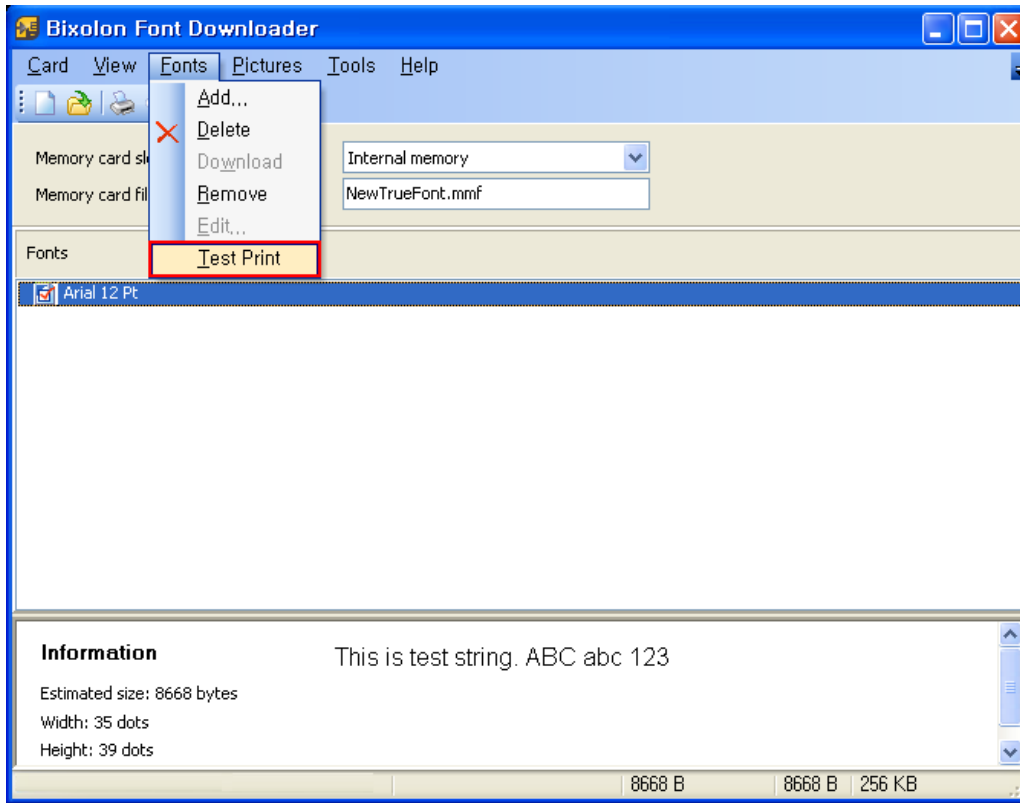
Bixolon Font Downloader

Card View Fonts Pictures Tools Help

Add...
Delete
Download
Remove
Edit...
Test Print

Memory card sl
Memory card fil

Internal memory
NewTrueFont.mmf

Fonts

Arial 12 Pt

Information

This is test string. ABC abc 123

Estimated size: 8668 bytes
Width: 35 dots
Height: 39 dots

8668 B 8668 B 256 KB